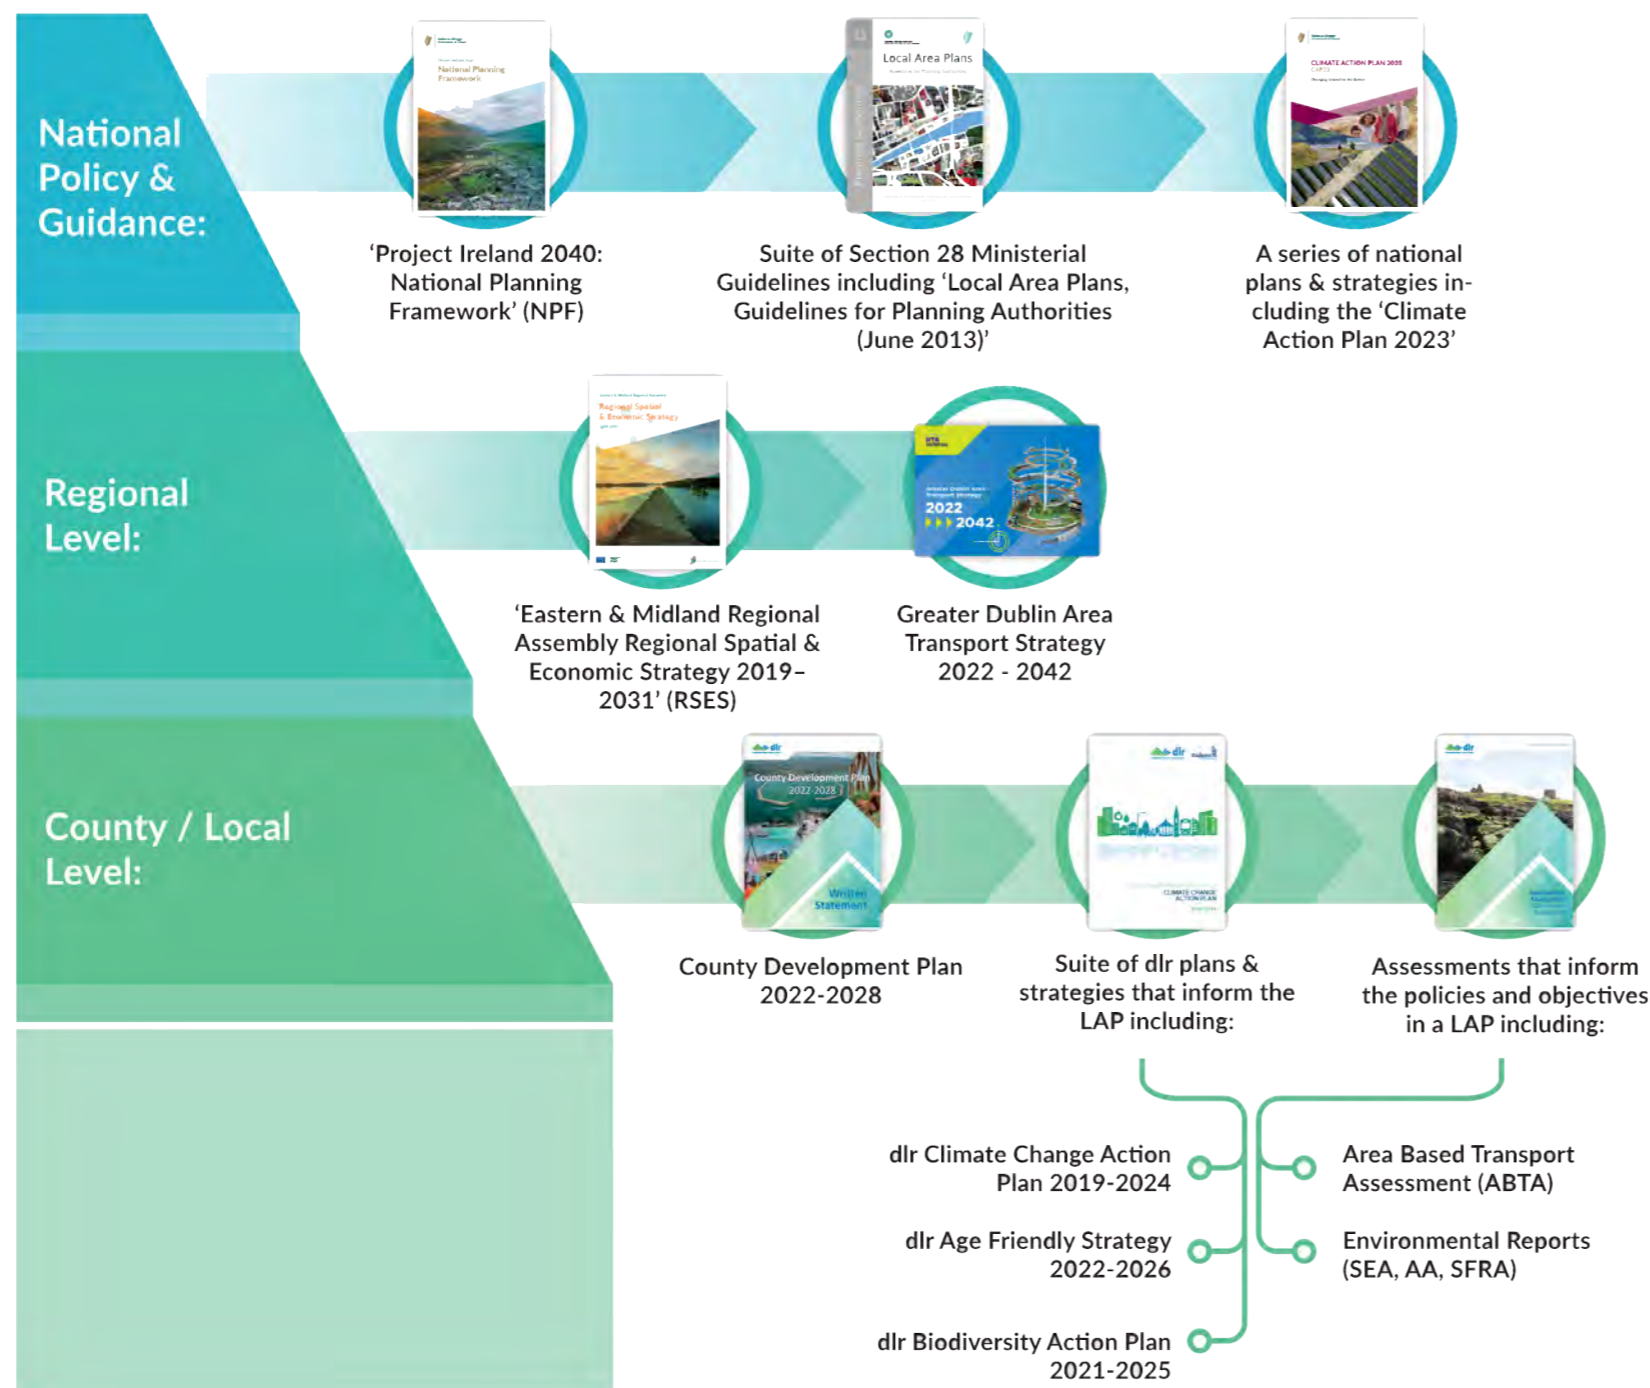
National Policy & Guidance:

National Planning Framework

'Project Ireland 2040: National Planning Framework' (NPF)

Local Area Plans

Suite of Section 28 Ministerial Guidelines including 'Local Area Plans, Guidelines for Planning Authorities (June 2013)'

CLIMATE ACTION PLAN 2023

A series of national plans & strategies including the 'Climate Action Plan 2023'

Regional Level:

Regional Spatial & Economic Strategy

'Eastern & Midland Regional Assembly Regional Spatial & Economic Strategy 2019–2031' (RSES)

2022 2042

Greater Dublin Area Transport Strategy 2022 - 2042

County / Local Level:

dlr

County Development Plan 2022-2028

Written Statement

County Development Plan 2022-2028

dlr

CLIMATE CHANGE ACTION PLAN

Suite of dlr plans & strategies that inform the LAP including:

dlr

Assessments that inform the policies and objectives in a LAP including:

dlr Climate Change Action Plan 2019-2024

dlr Age Friendly Strategy 2022-2026

dlr Biodiversity Action Plan 2021-2025

Area Based Transport Assessment (ABTA)

Environmental Reports (SEA, AA, SFRA)